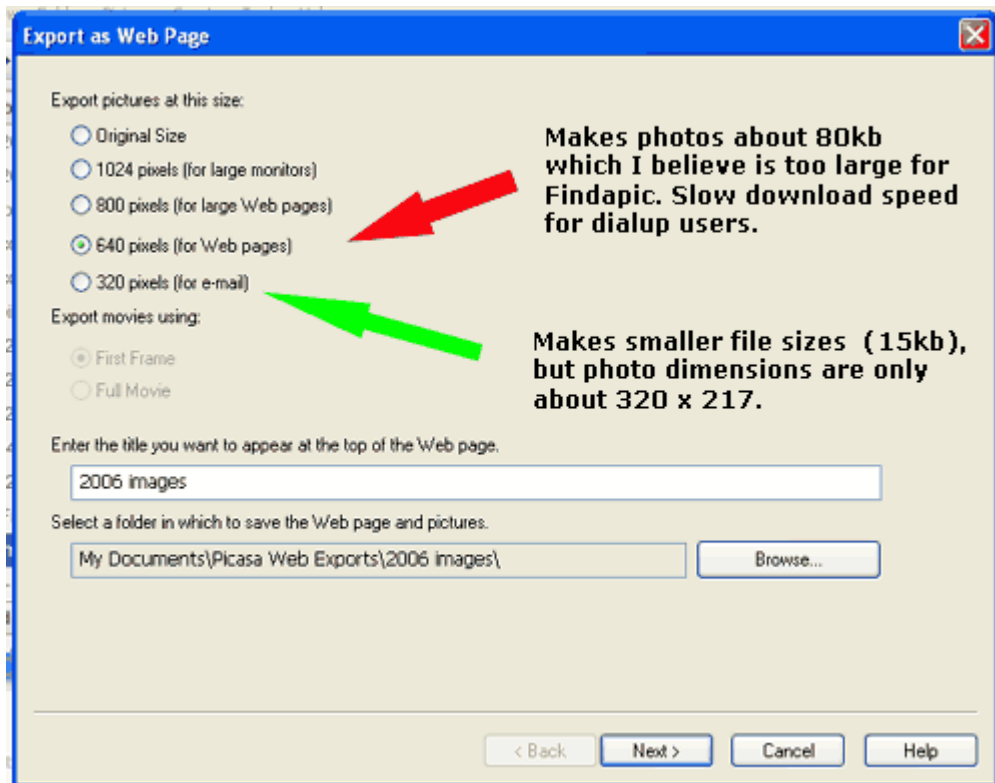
Export as Web Page

Export pictures at this size:

Original Size

1024 pixels (for large monitors)

800 pixels (for large Web pages)

640 pixels (for Web pages)

320 pixels (for e-mail)

Makes photos about 80kb which I believe is too large for Findapic. Slow download speed for dialup users.

Export movies using:

First Frame

Full Movie

Makes smaller file sizes (15kb), but photo dimensions are only about 320 x 217.

Enter the title you want to appear at the top of the Web page.

2006 images

Select a folder in which to save the Web page and pictures.

My Documents\Picasa Web Exports\2006 images\

Browse...

< Back Next > Cancel Help